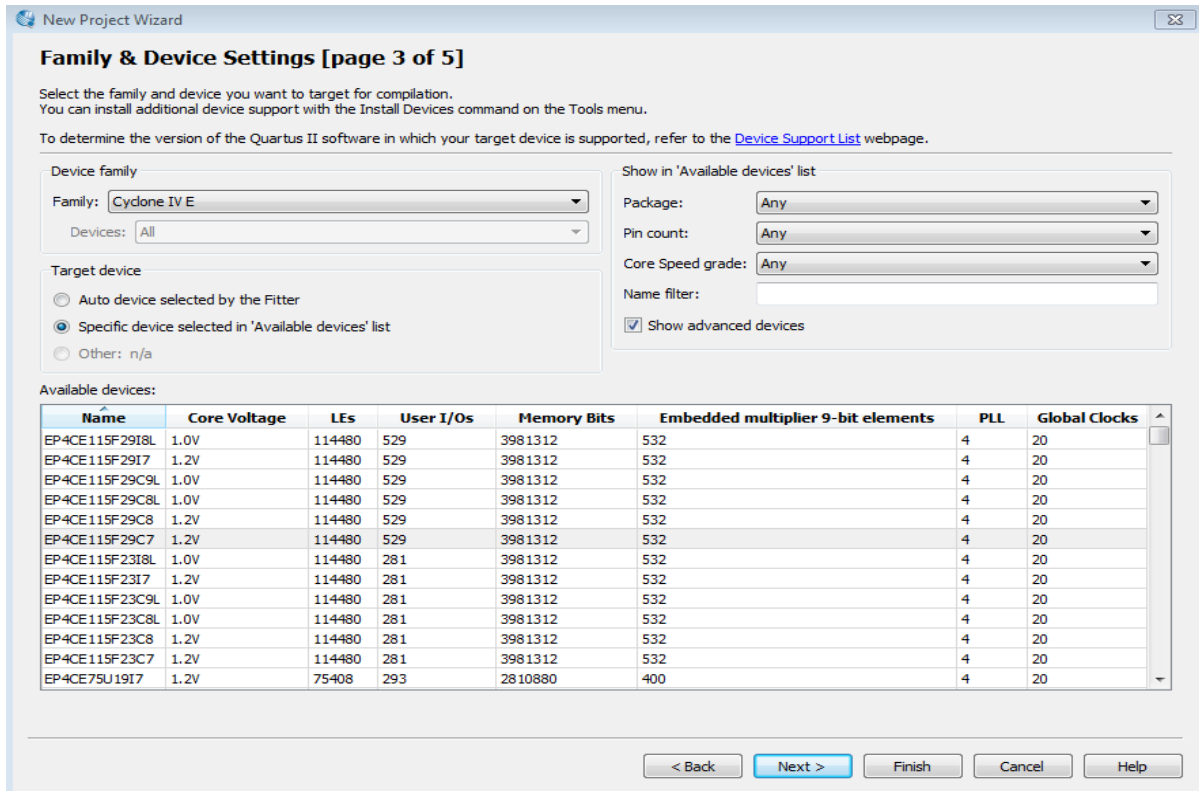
New Project Wizard

Family & Device Settings [page 3 of 5]

Select the family and device you want to target for compilation.
You can install additional device support with the Install Devices command on the Tools menu.

To determine the version of the Quartus II software in which your target device is supported, refer to the Device Support List webpage.

Device family
Family: Cyclone IV E
Devices: All

Target device
Auto device selected by the Fitter
Specific device selected in 'Available devices' list
Other: n/a

Show in 'Available devices' list
Package: Any
Pin count: Any
Core Speed grade: Any
Name filter:
Show advanced devices

Available devices:

| Name | Core Voltage | LEs | User I/Os | Memory Bits | Embedded multiplier 9-bit elements | PLL | Global Clocks |
|---|---|---|---|---|---|---|---|
| EP4CE115F29I8L | 1.0V | 114480 | 529 | 3981312 | 532 | 4 | 20 |
| EP4CE115F29I7 | 1.2V | 114480 | 529 | 3981312 | 532 | 4 | 20 |
| EP4CE115F29C9L | 1.0V | 114480 | 529 | 3981312 | 532 | 4 | 20 |
| EP4CE115F29C8L | 1.0V | 114480 | 529 | 3981312 | 532 | 4 | 20 |
| EP4CE115F29C8 | 1.2V | 114480 | 529 | 3981312 | 532 | 4 | 20 |
| EP4CE115F29C7 | 1.2V | 114480 | 529 | 3981312 | 532 | 4 | 20 |
| EP4CE115F23I8L | 1.0V | 114480 | 281 | 3981312 | 532 | 4 | 20 |
| EP4CE115F23I7 | 1.2V | 114480 | 281 | 3981312 | 532 | 4 | 20 |
| EP4CE115F23C9L | 1.0V | 114480 | 281 | 3981312 | 532 | 4 | 20 |
| EP4CE115F23C8L | 1.0V | 114480 | 281 | 3981312 | 532 | 4 | 20 |
| EP4CE115F23C8 | 1.2V | 114480 | 281 | 3981312 | 532 | 4 | 20 |
| EP4CE115F23C7 | 1.2V | 114480 | 281 | 3981312 | 532 | 4 | 20 |
| EP4CE75U19I7 | 1.2V | 75408 | 293 | 2810880 | 400 | 4 | 20 |

< Back | Next > | Finish | Cancel | Help